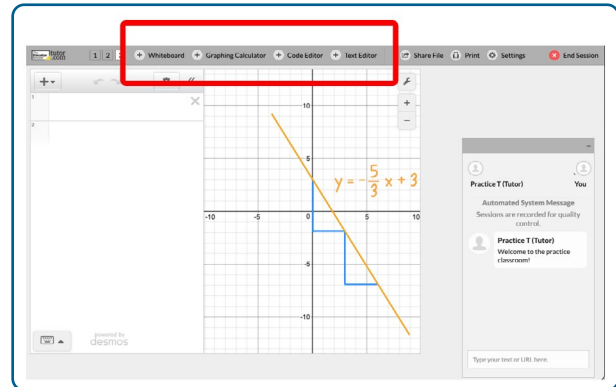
Tutor.com
1 2 3 + Whiteboard + Graphing Calculator + Code Editor + Text Editor Share File Print Settings End Session

+
1
2

10
5
-10 -5 0 5 10
-5
-10

$y = -\frac{5}{3}x + 3$

powered by desmos

Practice T (Tutor)
You
Automated System Message
Sessions are recorded for quality control.
Practice T (Tutor)
Welcome to the practice classroom!

Type your text or URL here.